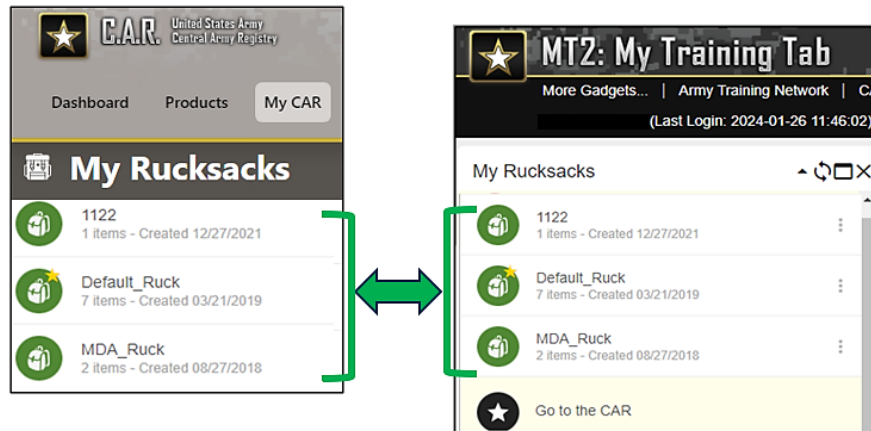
C.A.R. United States Army Central Army Registry

Dashboard Products My CAR

My Rucksacks

1122
1 items - Created 12/27/2021

Default_Ruck
7 items - Created 03/21/2019

MDA_Ruck
2 items - Created 08/27/2018

MT2: My Training Tab

More Gadgets... | Army Training Network | C

(Last Login: 2024-01-26 11:46:02)

My Rucksacks

1122
1 items - Created 12/27/2021

Default_Ruck
7 items - Created 03/21/2019

MDA_Ruck
2 items - Created 08/27/2018

Go to the CAR